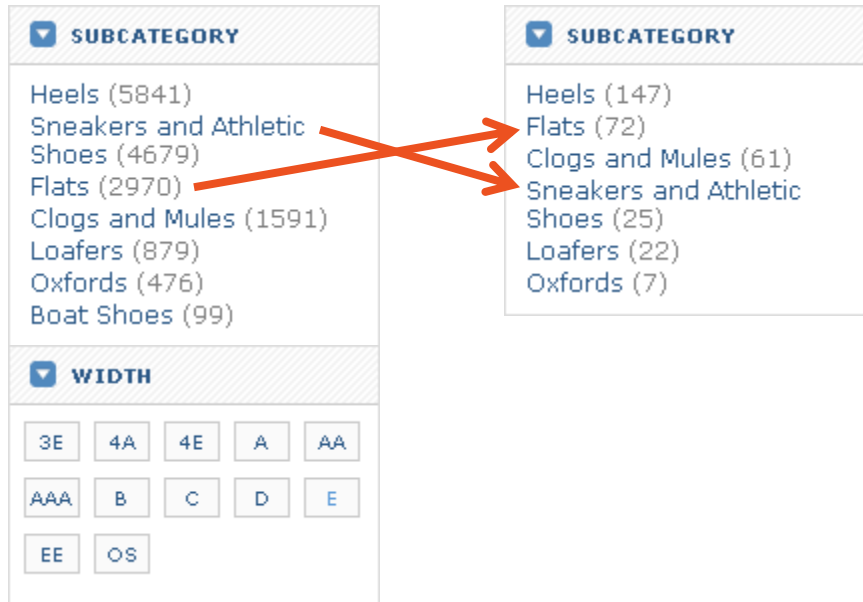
SUBCATEGORY

Heels (5841)
Sneakers and Athletic Shoes (4679)
Flats (2970)
Clogs and Mules (1591)
Loafers (879)
Oxfords (476)
Boat Shoes (99)

WIDTH

3E 4A 4E A AA
AAA B C D E
EE OS

SUBCATEGORY

Heels (147)
Flats (72)
Clogs and Mules (61)
Sneakers and Athletic Shoes (25)
Loafers (22)
Oxfords (7)